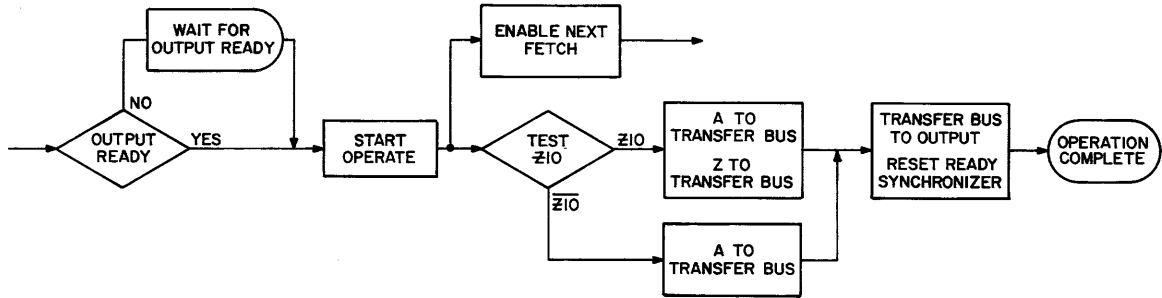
WAIT FOR OUTPUT READY

NO

OUTPUT READY

YES

START OPERATE

ENABLE NEXT FETCH

TEST Ƶ10

Ƶ10

$\overline{Ƶ10}$

A TO TRANSFER BUS

Z TO TRANSFER BUS

A TO TRANSFER BUS

TRANSFER BUS TO OUTPUT

RESET READY SYNCHRONIZER

OPERATION COMPLETE